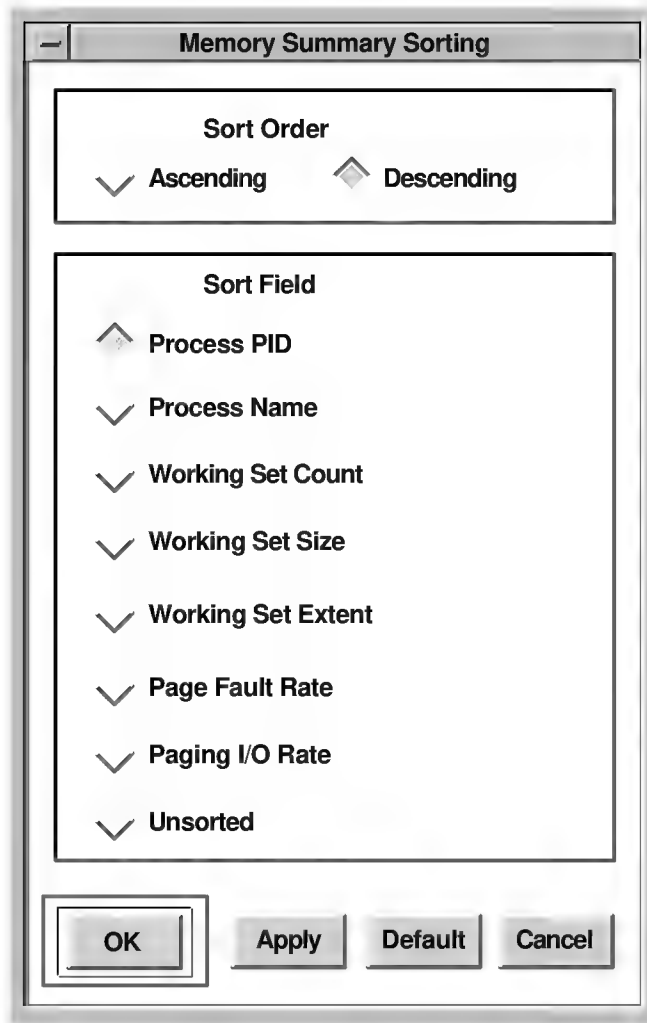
Memory Summary Sorting

Sort Order

Ascending

Descending

Sort Field

Process PID

Process Name

Working Set Count

Working Set Size

Working Set Extent

Page Fault Rate

Paging I/O Rate

Unsorted

OK

Apply

Default

Cancel